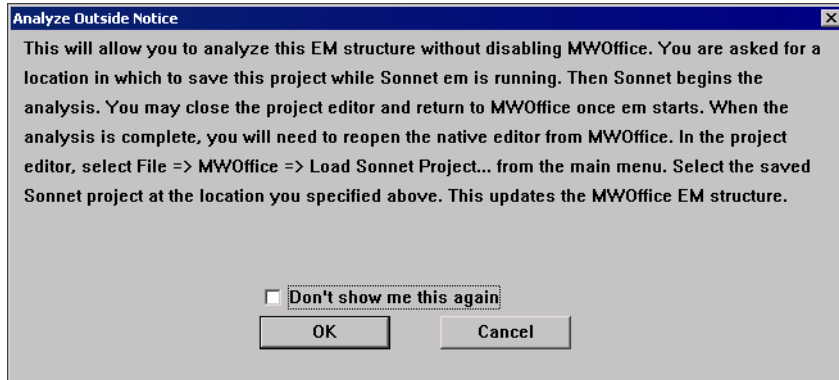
Analyze Outside Notice

This will allow you to analyze this EM structure without disabling MWOffice. You are asked for a location in which to save this project while Sonnet em is running. Then Sonnet begins the analysis. You may close the project editor and return to MWOffice once em starts. When the analysis is complete, you will need to reopen the native editor from MWOffice. In the project editor, select File => MWOffice => Load Sonnet Project... from the main menu. Select the saved Sonnet project at the location you specified above. This updates the MWOffice EM structure.

Don't show me this again

OK

Cancel